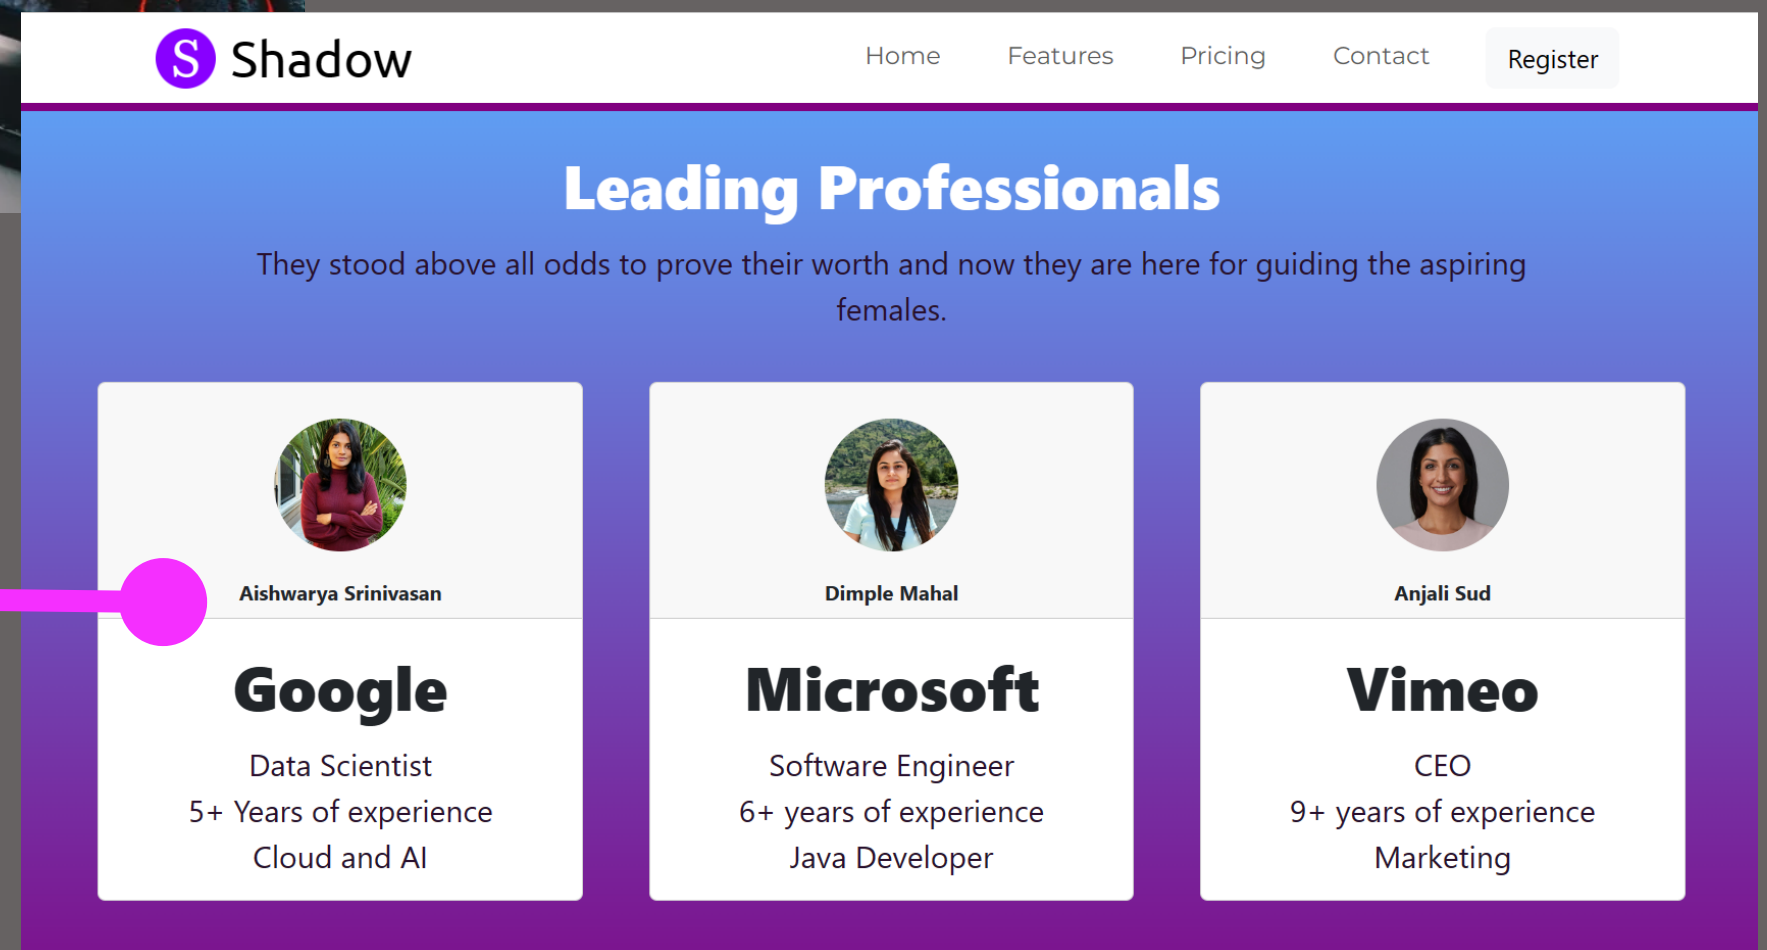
S Shadow

Home Features Pricing Contact Register

Leading Professionals

They stood above all odds to prove their worth and now they are here for guiding the aspiring females.

Aishwarya Srinivasan

Google

Data Scientist
5+ Years of experience
Cloud and AI

Dimple Mahal

Microsoft

Software Engineer
6+ years of experience
Java Developer

Anjali Sud

Vimeo

CEO
9+ years of experience
Marketing